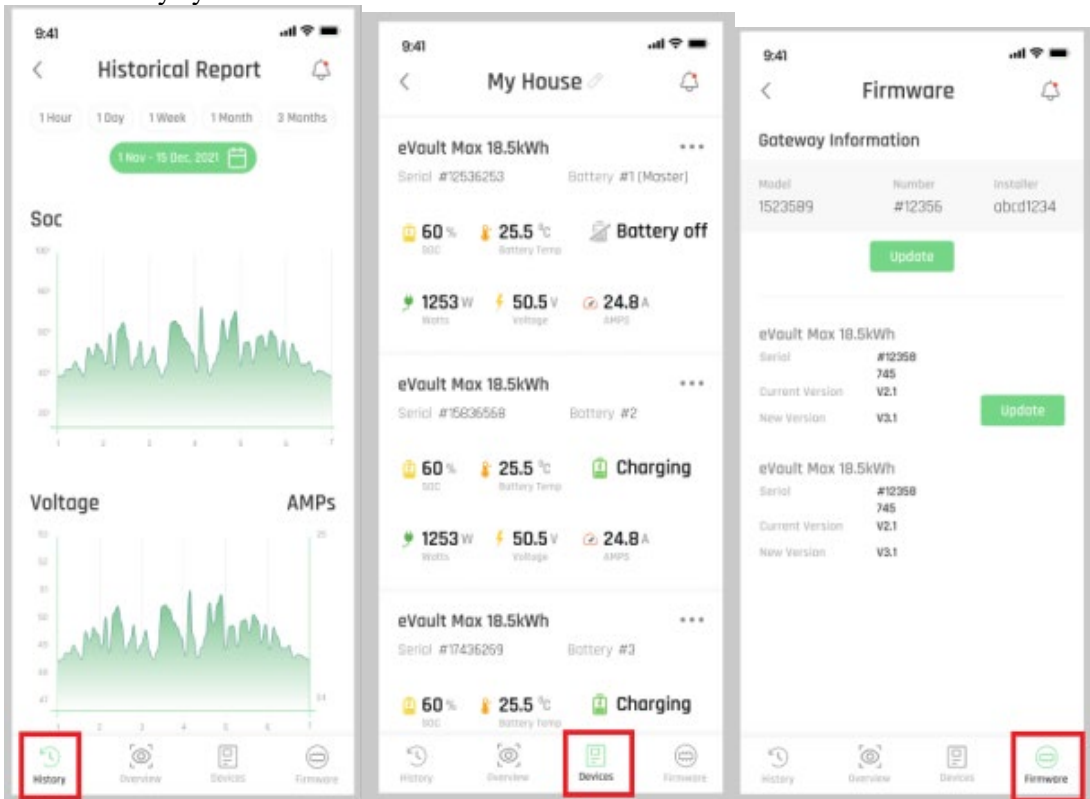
9:41

Historical Report

1 Hour 1 Day 1 Week 1 Month 3 Months

1 Nov - 15 Dec, 2021

Soc

Voltage AMPs

History Overview Devices Firmware

9:41

My House

eVault Max 18.5kWh
Serial #12536253 Battery #1 (Master)
60 % SOC 25.5 °C Battery Temp Battery off
1253 W Watts 50.5 V Voltage 24.8 A AMPS

eVault Max 18.5kWh
Serial #15836568 Battery #2
60 % SOC 25.5 °C Battery Temp Charging
1253 W Watts 50.5 V Voltage 24.8 A AMPS

eVault Max 18.5kWh
Serial #17436269 Battery #3
60 % SOC 25.5 °C Battery Temp Charging

History Overview Devices Firmware

9:41

Firmware

Gateway Information

| Model | Number | Installer |
|---|---|---|
| 1523589 | #12356 | abcd1234 |

Update

eVault Max 18.5kWh
Serial #12358 745
Current Version V2.1
New Version V3.1
Update

eVault Max 18.5kWh
Serial #12358 745
Current Version V2.1
New Version V3.1

History Overview Devices Firmware